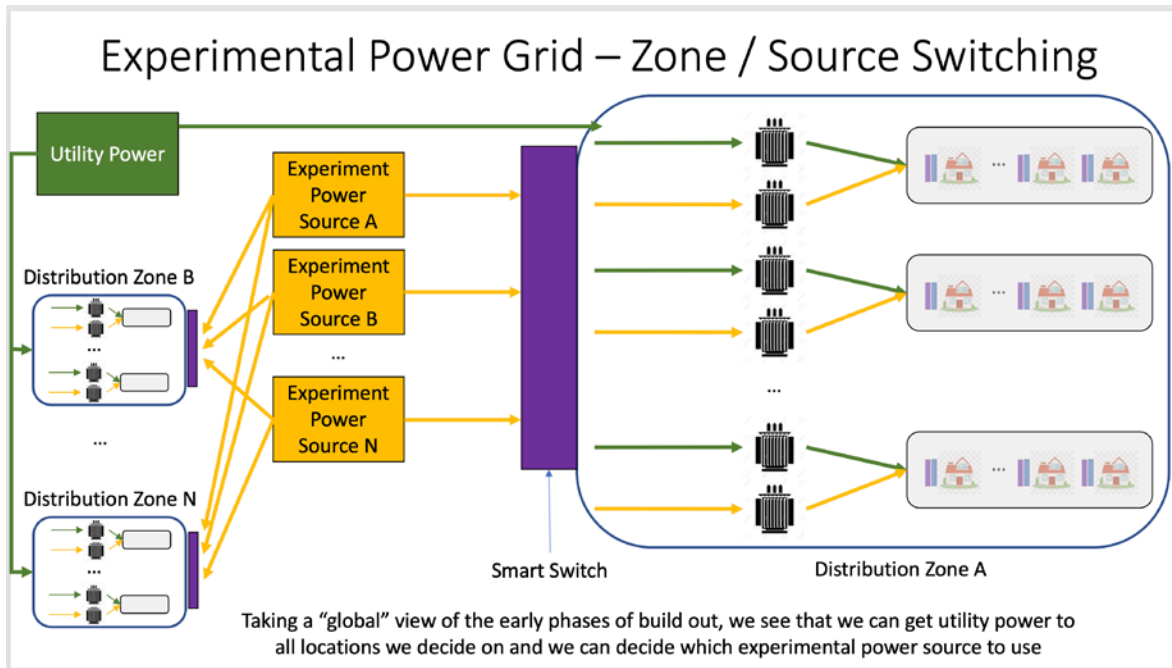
Experimental Power Grid – Zone / Source Switching

Utility Power

Experiment Power Source A

Experiment Power Source B

...

Experiment Power Source N

Distribution Zone B

...

...

Distribution Zone N

...

Smart Switch

...

...

...

...

Distribution Zone A

Taking a "global" view of the early phases of build out, we see that we can get utility power to all locations we decide on and we can decide which experimental power source to use